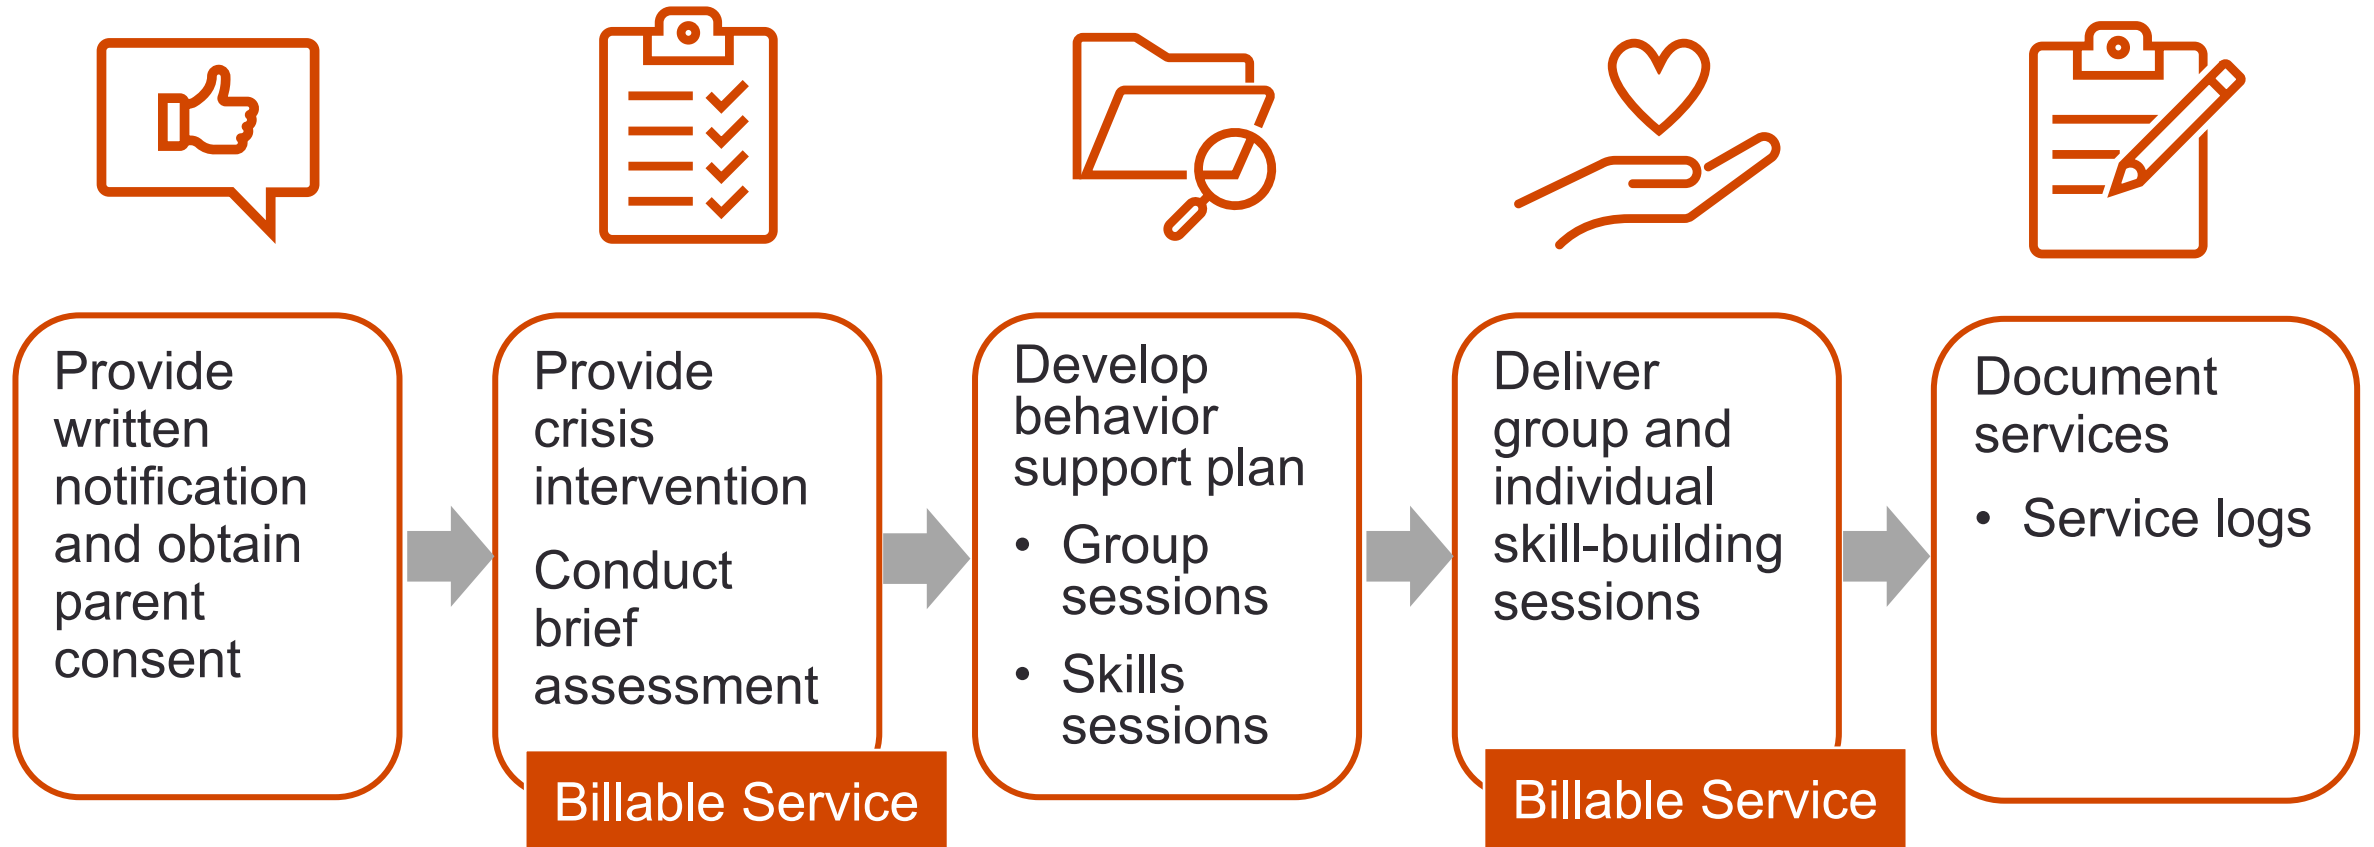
Provide written notification and obtain parent consent

Provide crisis intervention

Conduct brief assessment

Billable Service

Develop behavior support plan

- Group sessions
- Skills sessions

Deliver group and individual skill-building sessions

Billable Service

Document services

- Service logs